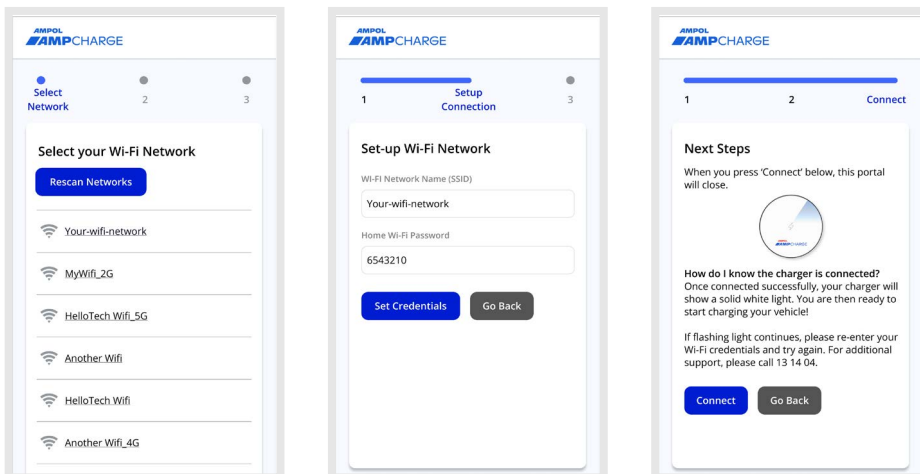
AMPOL AMPCHARGE

Select Network
2
3

Select your Wi-Fi Network

Rescan Networks

Your-wifi-network

MyWifi_2G

HelloTech Wifi_5G

Another Wifi

HelloTech Wifi

Another Wifi_4G

AMPOL AMPCHARGE

1
Setup Connection
3

Set-up Wi-Fi Network

Wi-Fi Network Name (SSID)

Your-wifi-network

Home Wi-Fi Password

6543210

Set Credentials

Go Back

AMPOL AMPCHARGE

1
2
Connect

Next Steps

When you press 'Connect' below, this portal will close.

AMPCHARGE

How do I know the charger is connected?
Once connected successfully, your charger will show a solid white light. You are then ready to start charging your vehicle!

If flashing light continues, please re-enter your Wi-Fi credentials and try again. For additional support, please call 13 14 04.

Connect

Go Back